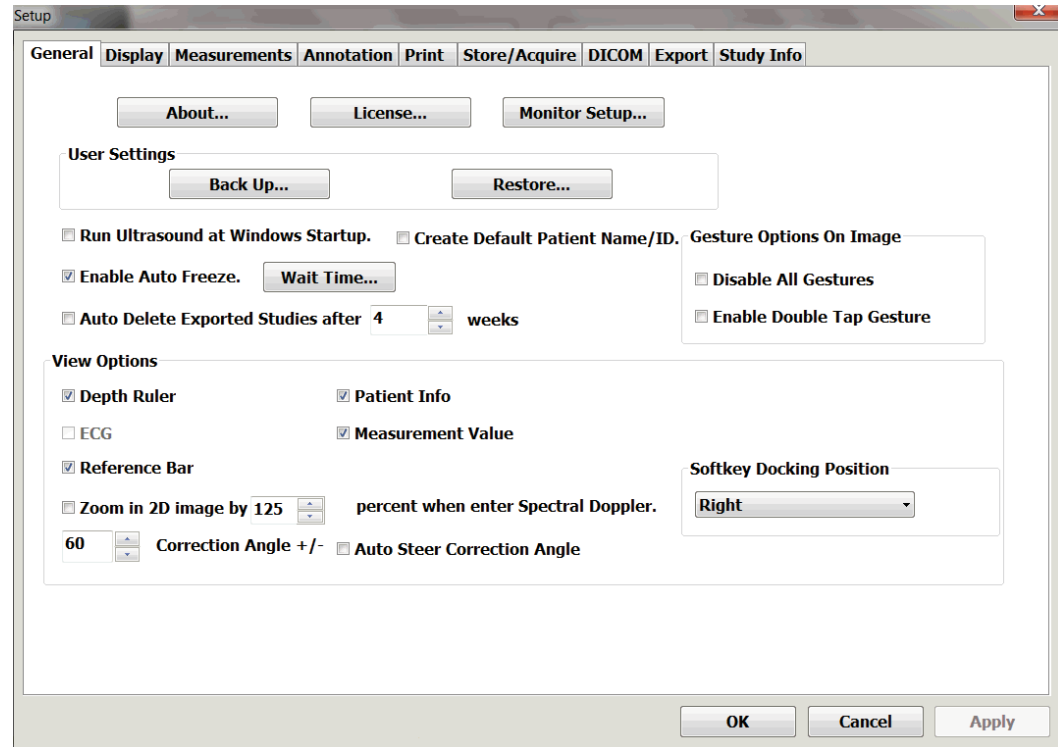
Setup

General | Display | Measurements | Annotation | Print | Store/Acquire | DICOM | Export | Study Info

About... License... Monitor Setup...

User Settings
Back Up... Restore...

Run Ultrasound at Windows Startup.
Create Default Patient Name/ID.
Enable Auto Freeze. Wait Time...
Auto Delete Exported Studies after 4 weeks

Gesture Options On Image
Disable All Gestures
Enable Double Tap Gesture

View Options
Depth Ruler
Patient Info
ECG
Measurement Value
Reference Bar
Zoom in 2D image by 125 percent when enter Spectral Doppler.
60 Correction Angle +/-
Auto Steer Correction Angle

Softkey Docking Position
Right

OK Cancel Apply